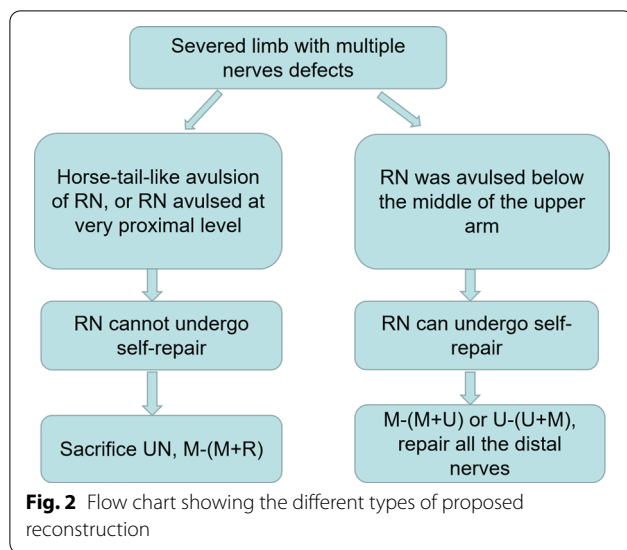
Severed limb with multiple nerves defects

Horse-tail-like avulsion of RN, or RN avulsed at very proximal level

RN cannot undergo self-repair

Sacrifice UN, M-(M+R)

RN was avulsed below the middle of the upper arm

RN can undergo self-repair

M-(M+U) or U-(U+M), repair all the distal nerves

**Fig. 2** Flow chart showing the different types of proposed reconstruction